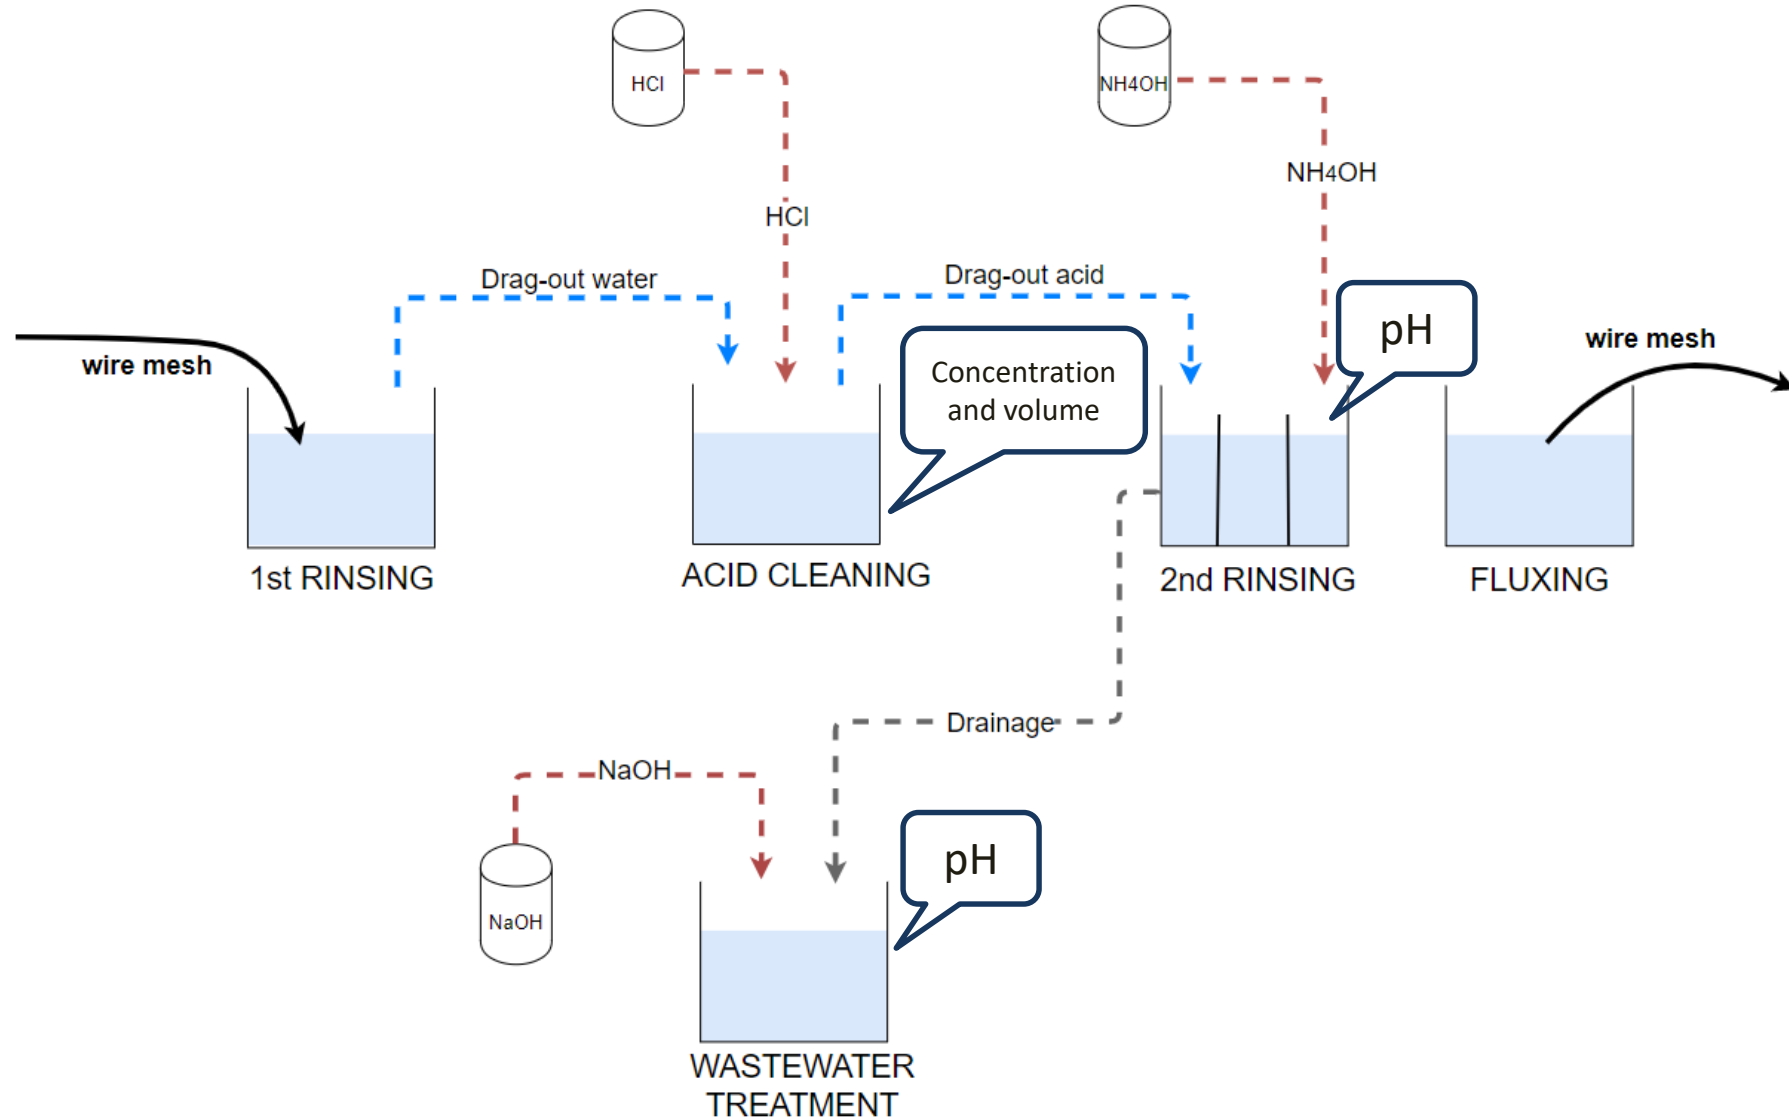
HCl

NH4OH

HCl

NH4OH

Drag-out water

Drag-out acid

wire mesh

Concentration and volume

pH

wire mesh

1st RINSING

ACID CLEANING

2nd RINSING

FLUXING

Drainage

NaOH

NaOH

pH

WASTEWATER TREATMENT